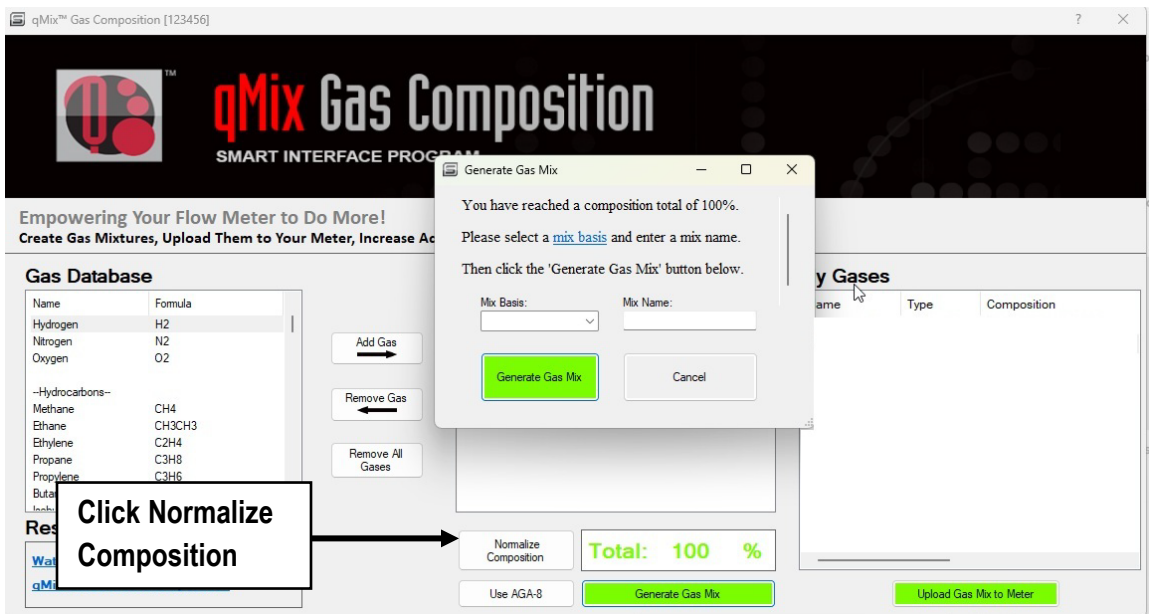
qMix™ Gas Composition [123456]

?

qMix Gas Composition

SMART INTERFACE PROGRAM

Empowering Your Flow Meter to Do More!

Create Gas Mixtures, Upload Them to Your Meter, Increase Ac

Gas Database

| Name | Formula |
|---|---|
| Hydrogen | $H_2$ |
| Nitrogen | $N_2$ |
| Oxygen | $O_2$ |
| --Hydrocarbons-- | |
| Methane | $CH_4$ |
| Ethane | $CH_3CH_3$ |
| Ethylene | $C_2H_4$ |
| Propane | $C_3H_8$ |
| Propylene | $C_3H_6$ |
| Buta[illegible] | |

Add Gas

Remove Gas

Remove All Gases

Res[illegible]

Wat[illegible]

qMi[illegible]

Click Normalize Composition

Normalize Composition

Total: 100 %

Use AGA-8

Generate Gas Mix

Generate Gas Mix

You have reached a composition total of 100%.

Please select a mix basis and enter a mix name.

Then click the 'Generate Gas Mix' button below.

Mix Basis:

Mix Name:

Generate Gas Mix

Cancel

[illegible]y Gases

| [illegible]ame | Type | Composition |
|---|---|---|

Upload Gas Mix to Meter